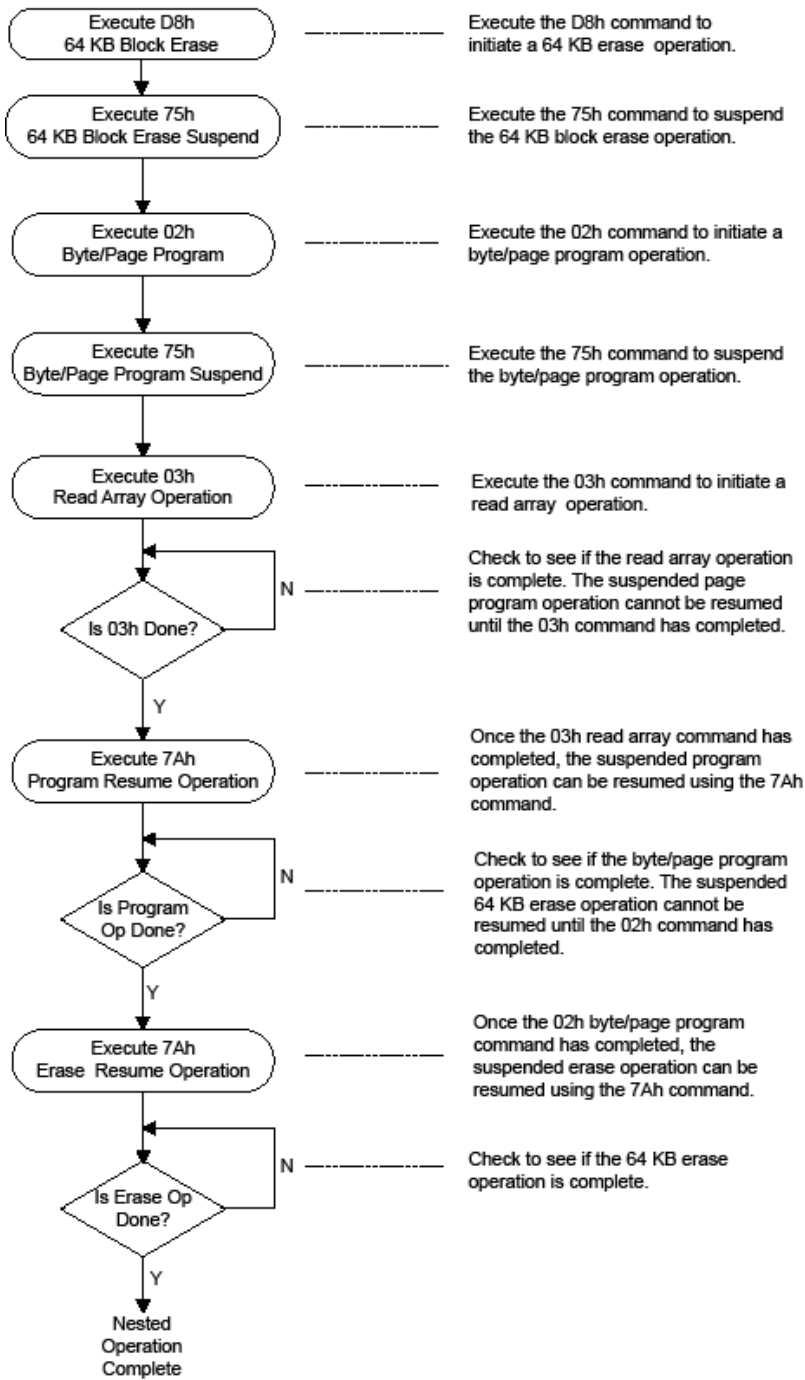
Execute D8h
64 KB Block Erase

Execute the D8h command to initiate a 64 KB erase operation.

Execute 75h
64 KB Block Erase Suspend

Execute the 75h command to suspend the 64 KB block erase operation.

Execute 02h
Byte/Page Program

Execute the 02h command to initiate a byte/page program operation.

Execute 75h
Byte/Page Program Suspend

Execute the 75h command to suspend the byte/page program operation.

Execute 03h
Read Array Operation

Execute the 03h command to initiate a read array operation.

Is 03h Done?

N

Check to see if the read array operation is complete. The suspended page program operation cannot be resumed until the 03h command has completed.

Y

Execute 7Ah
Program Resume Operation

Once the 03h read array command has completed, the suspended program operation can be resumed using the 7Ah command.

Is Program Op Done?

N

Check to see if the byte/page program operation is complete. The suspended 64 KB erase operation cannot be resumed until the 02h command has completed.

Y

Execute 7Ah
Erase Resume Operation

Once the 02h byte/page program command has completed, the suspended erase operation can be resumed using the 7Ah command.

Is Erase Op Done?

N

Check to see if the 64 KB erase operation is complete.

Y

Nested Operation Complete